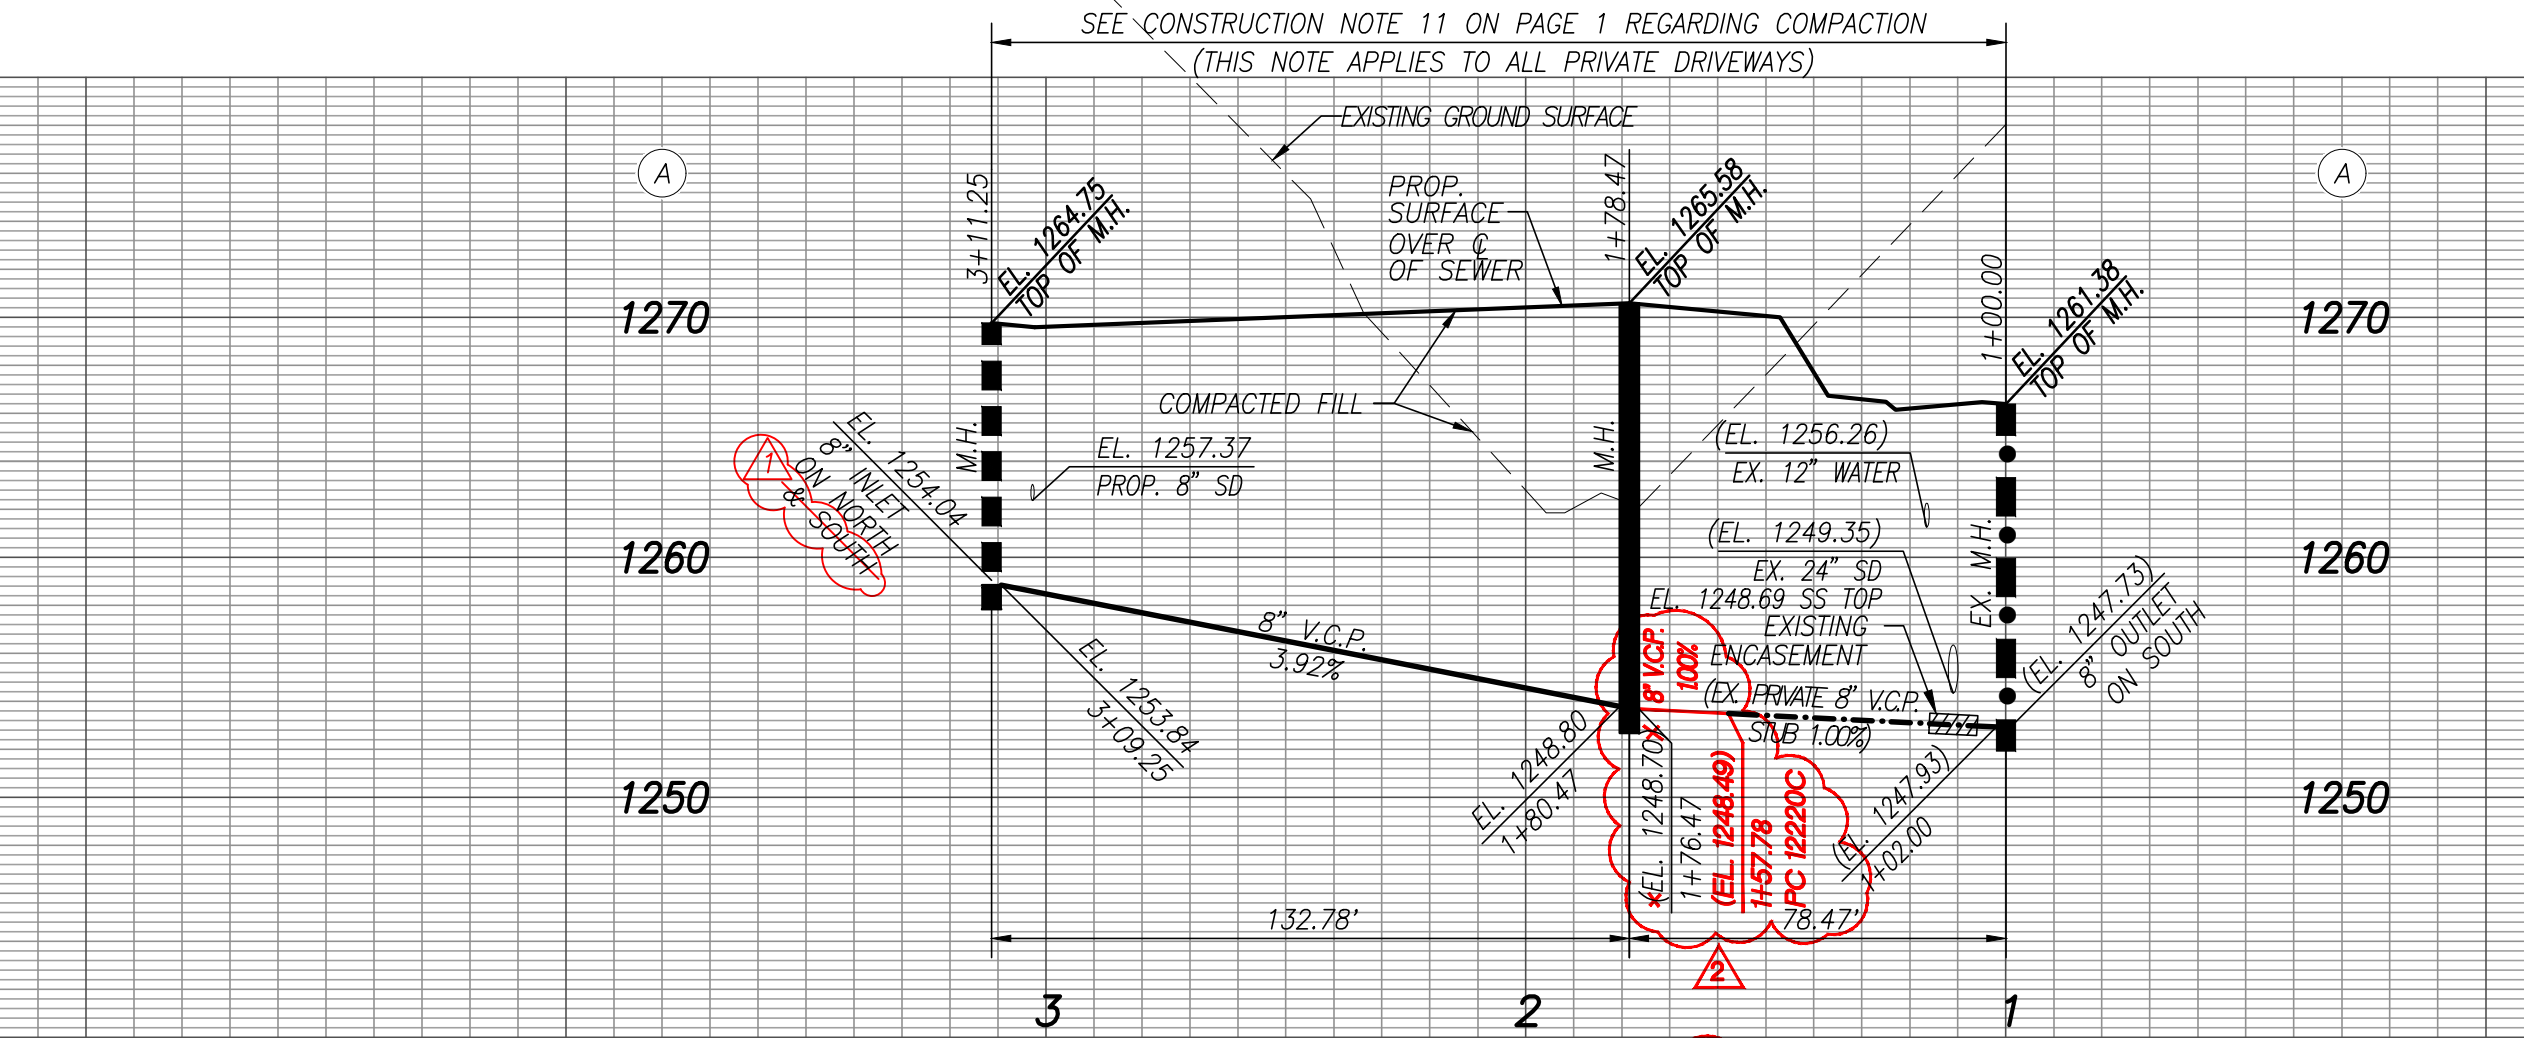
SEE CONSTRUCTION NOTE 11 ON PAGE 1 REGARDING COMPACTION
(THIS NOTE APPLIES TO ALL PRIVATE DRIVEWAYS)

EXISTING GROUND SURFACE

A

A

3+11.25
EL. 1264.75
TOP OF M.H.

PROP. SURFACE OVER ℄ OF SEWER

1+78.47
EL. 1265.58
TOP OF M.H.

1+00.00
EL. 1261.38
TOP OF M.H.

1270

1270

COMPACTED FILL

M.H.

M.H.

EL. 1257.37
PROP. 8" SD

(EL. 1256.26)
EX. 12" WATER

1
EL. 1254.04
8" INLET
ON NORTH
& SOUTH

1260

1260

(EL. 1249.35)
EX. 24" SD
EL. 1248.69 SS TOP
EXISTING ENCASEMENT

EX. M.H.

8" V.C.P.
3.92%

8" V.C.P.
100%

(EX. PRIVATE 8" V.C.P.
S/DB 1.00%)

(EL. 1247.73)
8" OUTLET
ON SOUTH

EL. 1253.84
3+09.25

EL. 1248.80
1+80.47

EL. 1248.70
1+76.47

(EL. 1248.49)
1+57.78
PC 12220C

(EL. 1247.93)
1+02.00

1250

1250

132.78'

78.47'

2

3

2

1